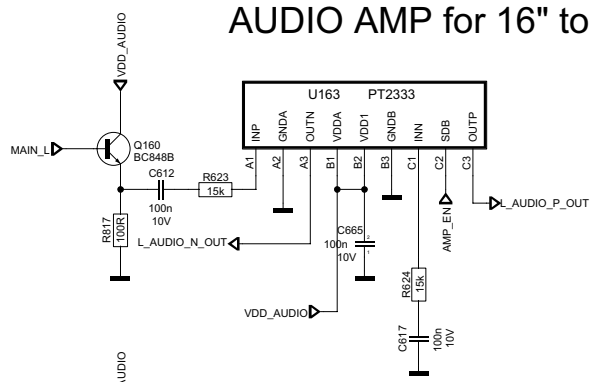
AUDIO AMP for 16" to

VDD_AUDIO

U163 PT2333

INP GNDA OUTN VDDA VDD1 GNDB INN SDB OUTP

A1 A2 A3 B1 B2 B3 C1 C2 C3

MAIN_L

Q160 BC848B

C612 100n 10V

R623 15k

R817 100R

L_AUDIO_N_OUT

C665 100n 10V

AMP_EN

L_AUDIO_P_OUT

R624 15k

VDD_AUDIO

C617 100n 10V

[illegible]UDIO